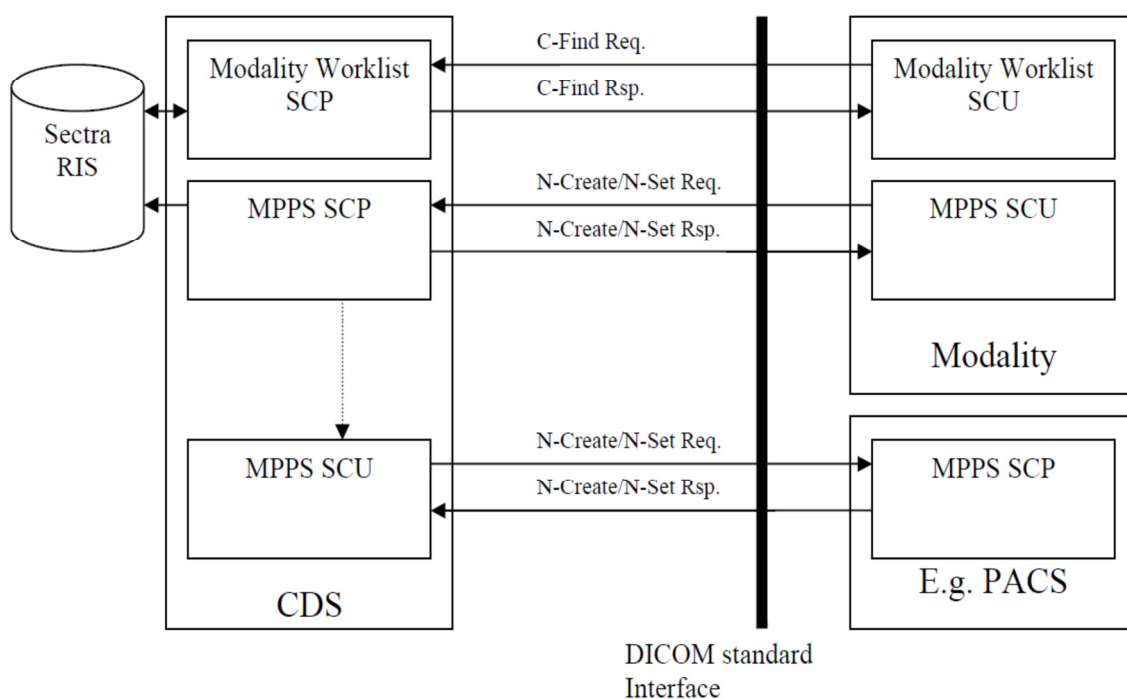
Sectra RIS

Modality Worklist SCP

MPPS SCP

MPPS SCU

CDS

C-Find Req.

C-Find Rsp.

N-Create/N-Set Req.

N-Create/N-Set Rsp.

N-Create/N-Set Req.

N-Create/N-Set Rsp.

DICOM standard Interface

Modality Worklist SCU

MPPS SCU

Modality

MPPS SCP

E.g. PACS